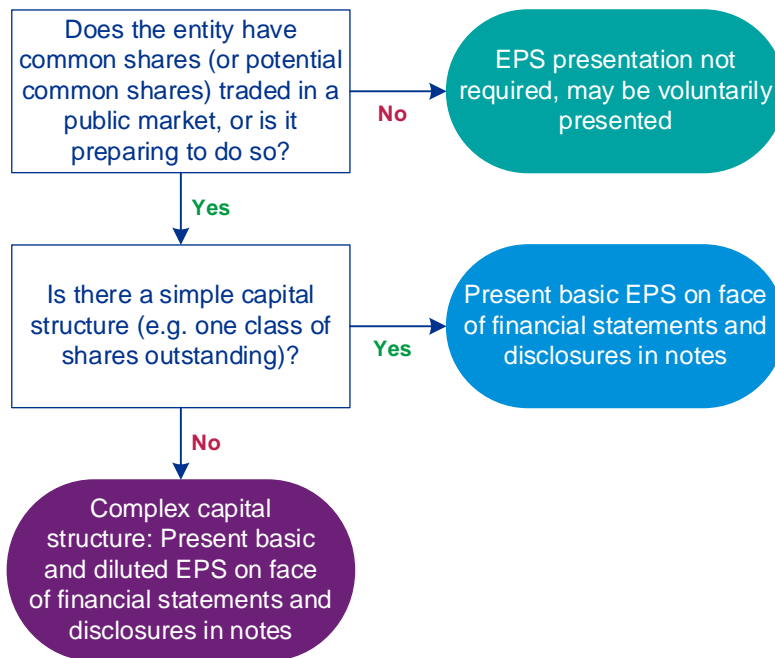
Does the entity have common shares (or potential common shares) traded in a public market, or is it preparing to do so?

No

EPS presentation not required, may be voluntarily presented

Yes

Is there a simple capital structure (e.g. one class of shares outstanding)?

Yes

Present basic EPS on face of financial statements and disclosures in notes

No

Complex capital structure: Present basic and diluted EPS on face of financial statements and disclosures in notes